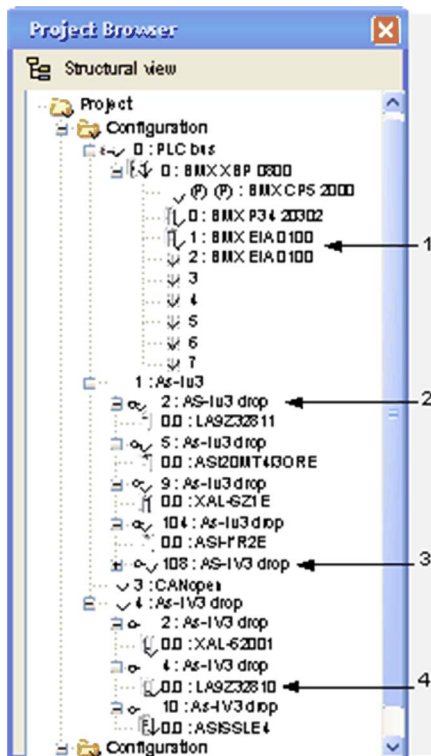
Project Browser

Structural view

Project
Configuration
0 : PLC bus
0 : BMXXBP 0800
(P) (P) : BMXCPS 2000
0 : BMX P34 20302
1 : BMX EIA 0100
2 : BMX EIA 0100
3
4
5
6
7
1 : As-Iu3
2 : AS-Iu3 drop
0.0 : LA9Z32811
5 : As-Iu3 drop
0.0 : ASI20MT4I3ORE
9 : As-Iu3 drop
0.0 : XAL-SZ1E
104 : As-Iu3 drop
0.0 : ASI-TR2E
108 : AS-IV3 drop
3 : CANopen
4 : As-IV3 drop
2 : As-IV3 drop
0.0 : XAL-62001
4 : As-IV3 drop
0.0 : LA9Z32810
10 : As-IV3 drop
0.0 : ASISSLE4
Configuration

1
2
3
4